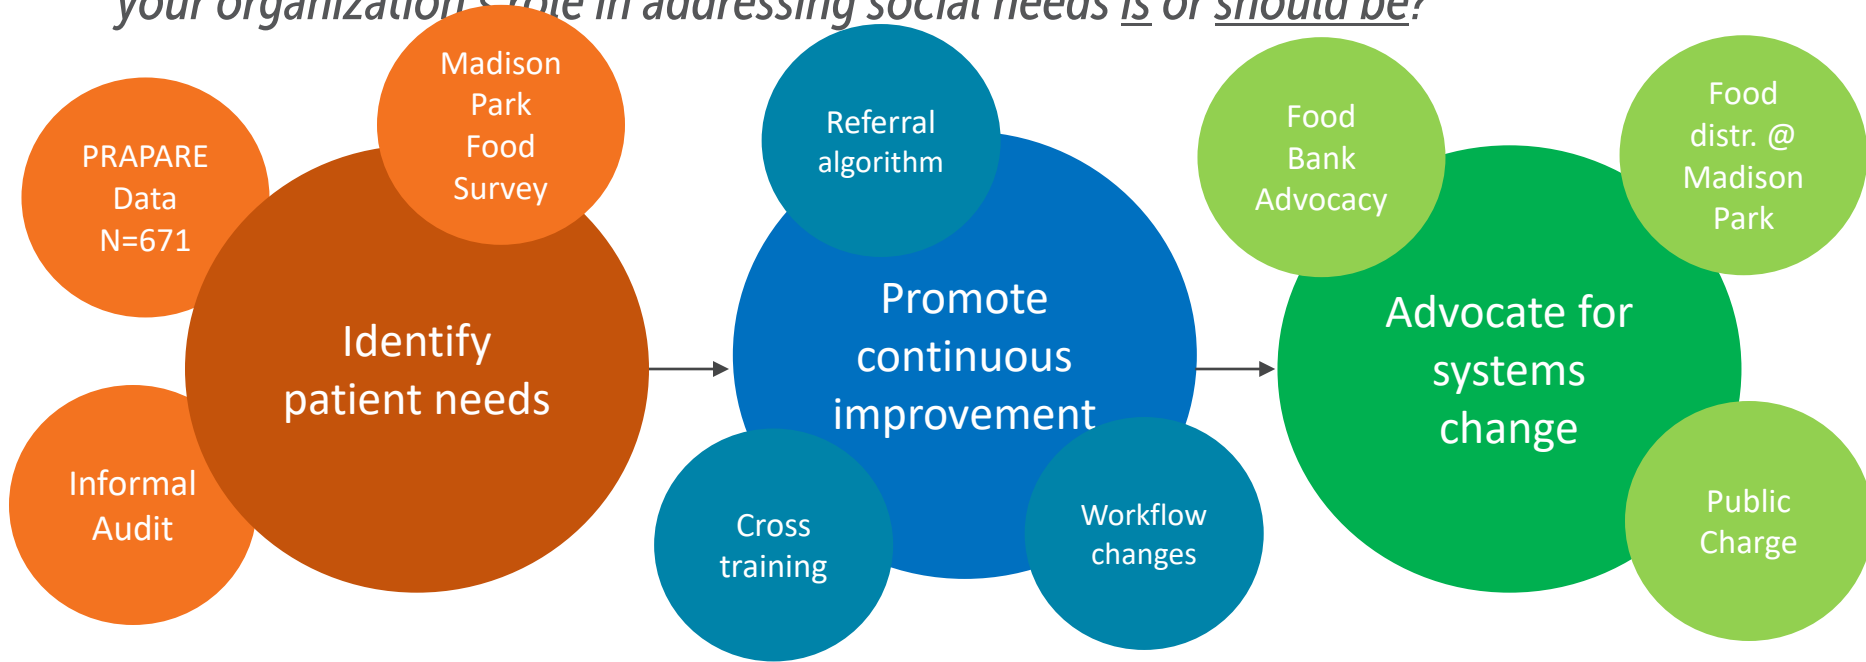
your organization's role in addressing social needs is or should be?

PRAPARE Data N=671

Madison Park Food Survey

Identify patient needs

Informal Audit

Referral algorithm

Promote continuous improvement

Cross training

Workflow changes

Food Bank Advocacy

Food distr. @ Madison Park

Advocate for systems change

Public Charge